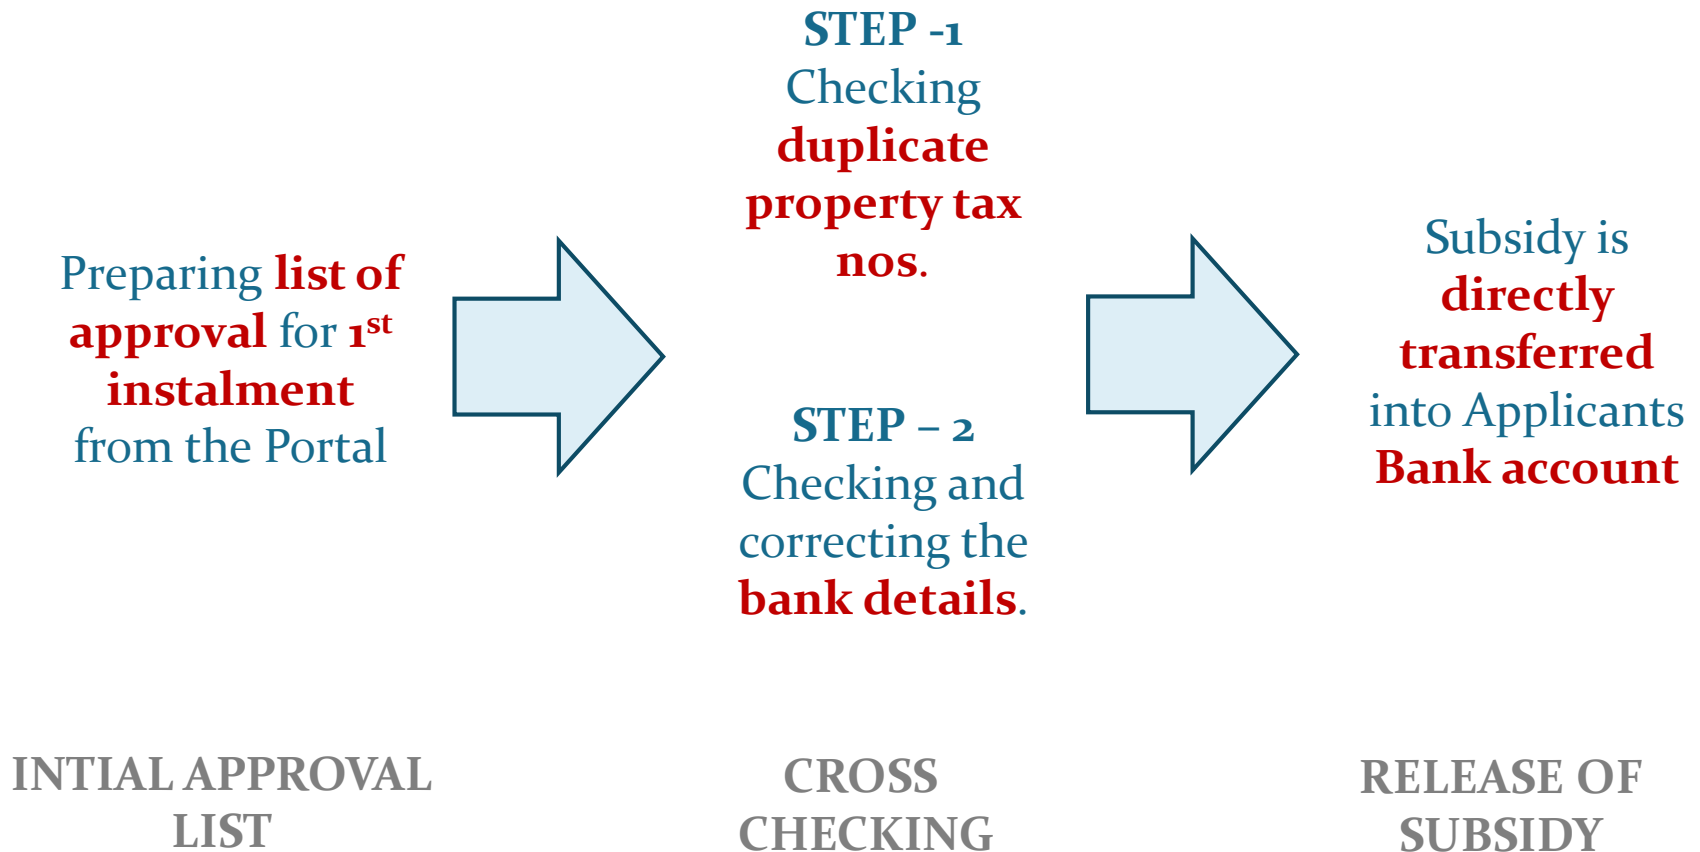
Preparing list of approval for 1$^{st}$ instalment from the Portal

STEP -1
Checking duplicate property tax nos.

STEP – 2
Checking and correcting the bank details.

Subsidy is directly transferred into Applicants Bank account

INTIAL APPROVAL LIST

CROSS CHECKING

RELEASE OF SUBSIDY